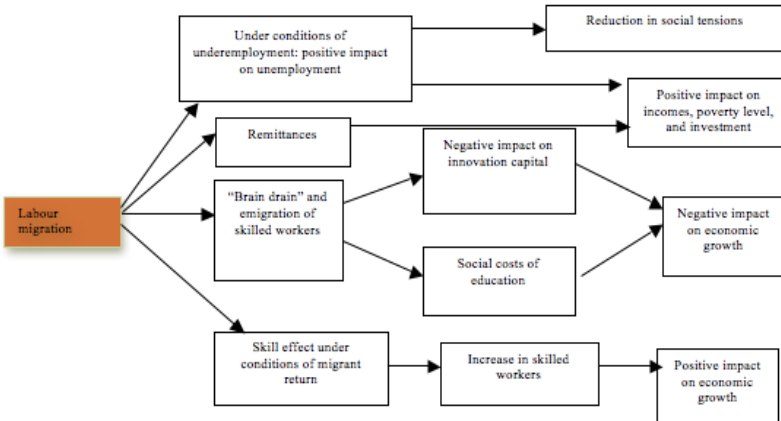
Labour migration

Under conditions of underemployment: positive impact on unemployment

Reduction in social tensions

Positive impact on incomes, poverty level, and investment

Remittances

"Brain drain" and emigration of skilled workers

Negative impact on innovation capital

Social costs of education

Negative impact on economic growth

Skill effect under conditions of migrant return

Increase in skilled workers

Positive impact on economic growth